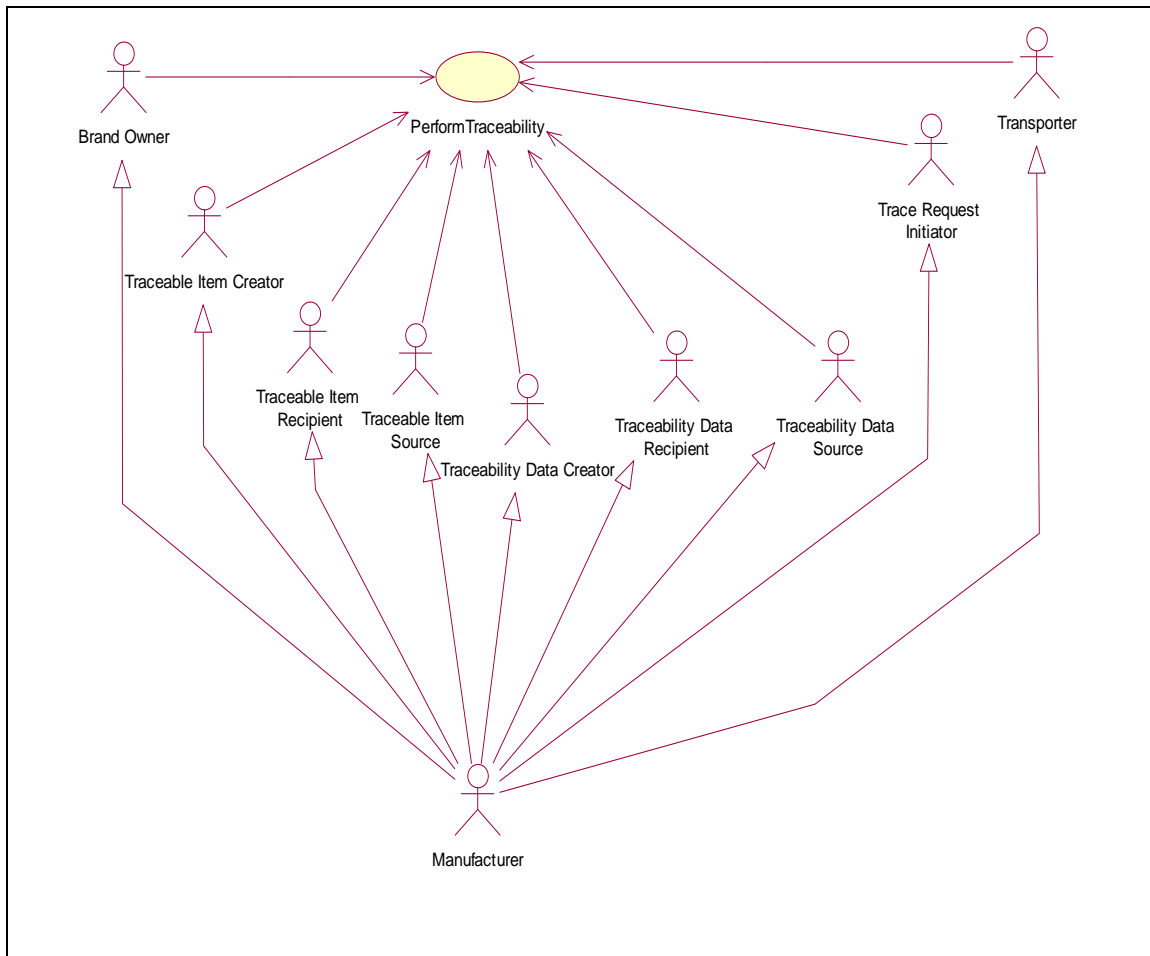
Brand Owner

PerformTraceability

Transporter

Trace Request Initiator

Traceable Item Creator

Traceable Item Recipient

Traceable Item Source

Traceability Data Creator

Traceability Data Recipient

Traceability Data Source

Manufacturer